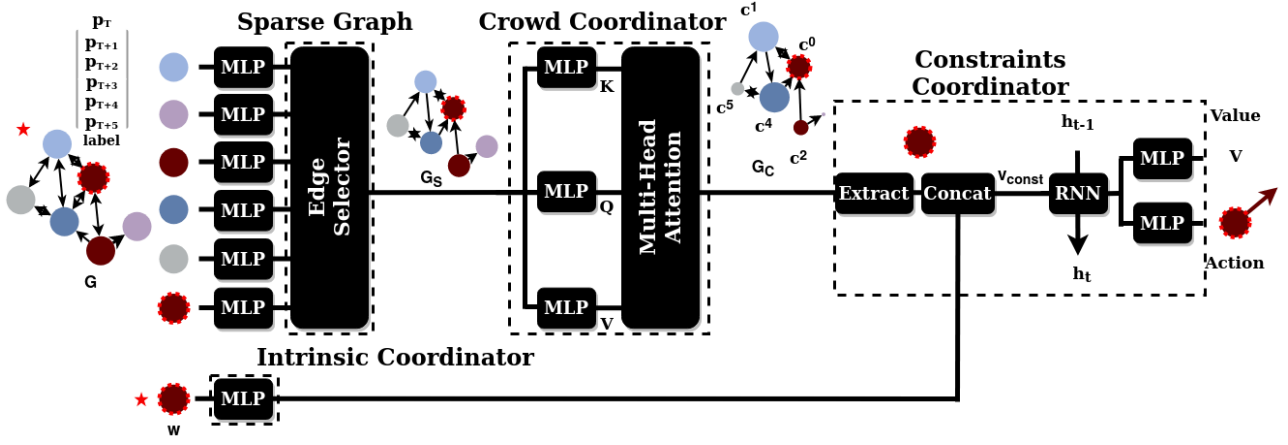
$\mathbf{p_T}$
$\mathbf{p_{T+1}}$
$\mathbf{p_{T+2}}$
$\mathbf{p_{T+3}}$
$\mathbf{p_{T+4}}$
$\mathbf{p_{T+5}}$
label

G

Sparse Graph

MLP
MLP
MLP
MLP
MLP
MLP

Edge Selector

$\mathbf{G_S}$

Crowd Coordinator

MLP
K
MLP
Q
MLP
V

Multi-Head Attention

$\mathbf{c^1}$
$\mathbf{c^0}$
$\mathbf{c^5}$
$\mathbf{c^4}$
$\mathbf{c^2}$
$\mathbf{G_C}$

Constraints Coordinator

Extract
Concat
$\mathbf{v_{const}}$
$\mathbf{h_{t-1}}$
RNN
$\mathbf{h_t}$
MLP
MLP
Value
V
Action

Intrinsic Coordinator

MLP
w